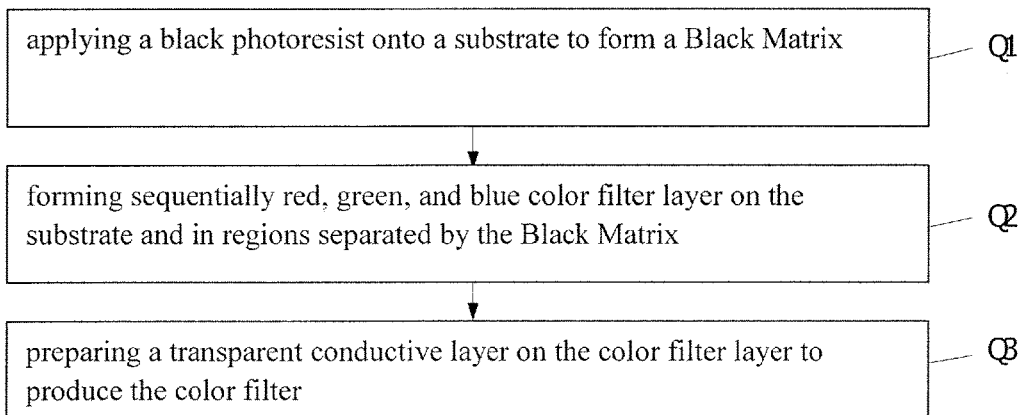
applying a black photoresist onto a substrate to form a Black Matrix

Q1

forming sequentially red, green, and blue color filter layer on the substrate and in regions separated by the Black Matrix

Q2

preparing a transparent conductive layer on the color filter layer to produce the color filter

Q3